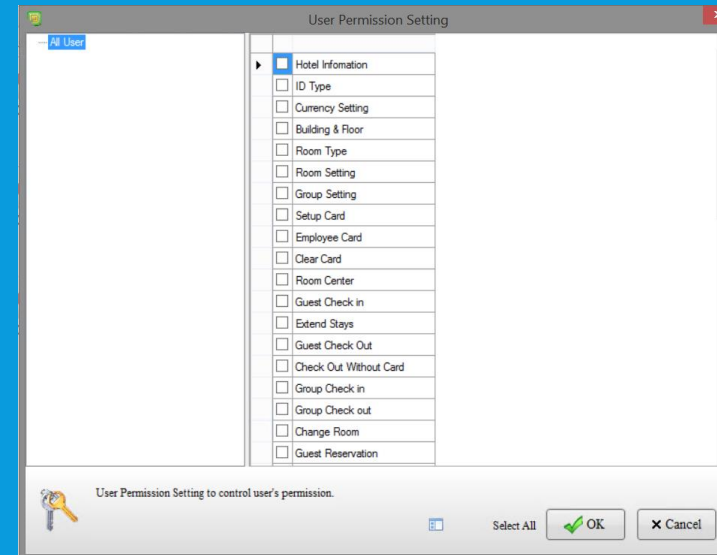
User Permission Setting

All User

| | |
|---|---|
| ☐ | Hotel Infomation |
| ☐ | ID Type |
| ☐ | Currency Setting |
| ☐ | Building & Floor |
| ☐ | Room Type |
| ☐ | Room Setting |
| ☐ | Group Setting |
| ☐ | Setup Card |
| ☐ | Employee Card |
| ☐ | Clear Card |
| ☐ | Room Center |
| ☐ | Guest Check in |
| ☐ | Extend Stays |
| ☐ | Guest Check Out |
| ☐ | Check Out Without Card |
| ☐ | Group Check in |
| ☐ | Group Check out |
| ☐ | Change Room |
| ☐ | Guest Reservation |

User Permission Setting to control user's permission.

Select All

OK

Cancel